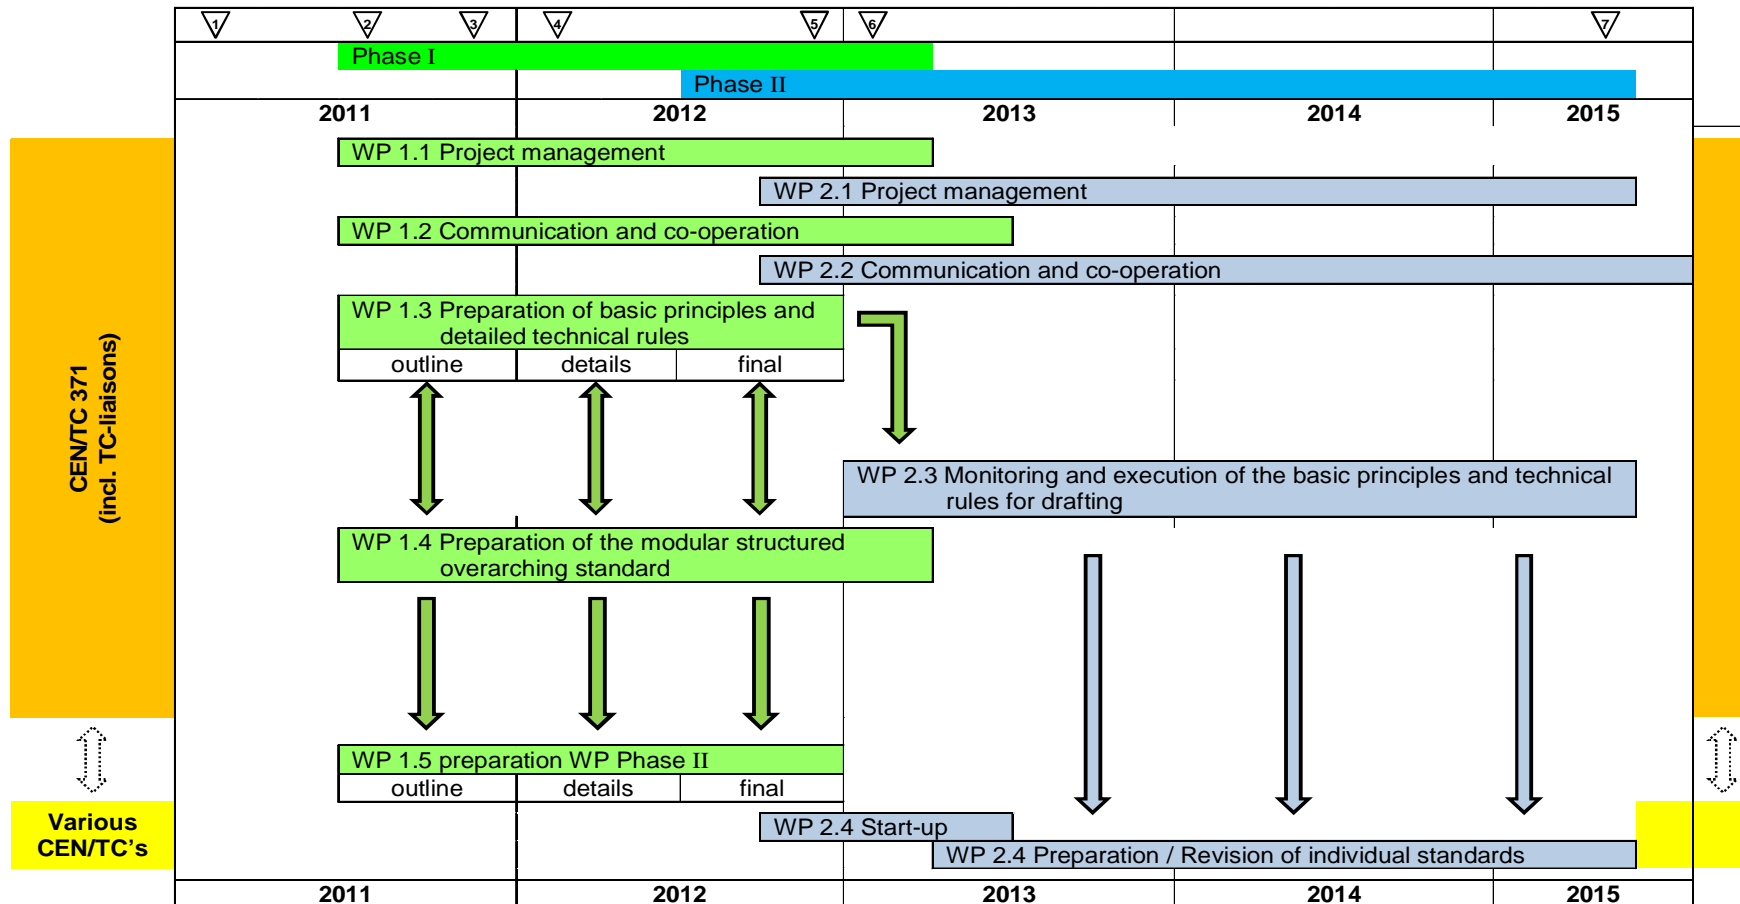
1 2 3 4 5 6 7

Phase I

Phase II

2011 2012 2013 2014 2015

CEN/TC 371 (incl. TC-liaisons)

WP 1.1 Project management

WP 2.1 Project management

WP 1.2 Communication and co-operation

WP 2.2 Communication and co-operation

WP 1.3 Preparation of basic principles and detailed technical rules

| outline | details | final |
|---|---|---|

WP 2.3 Monitoring and execution of the basic principles and technical rules for drafting

WP 1.4 Preparation of the modular structured overarching standard

WP 1.5 preparation WP Phase II

| outline | details | final |
|---|---|---|

Various CEN/TC's

WP 2.4 Start-up

WP 2.4 Preparation / Revision of individual standards

2011 2012 2013 2014 2015